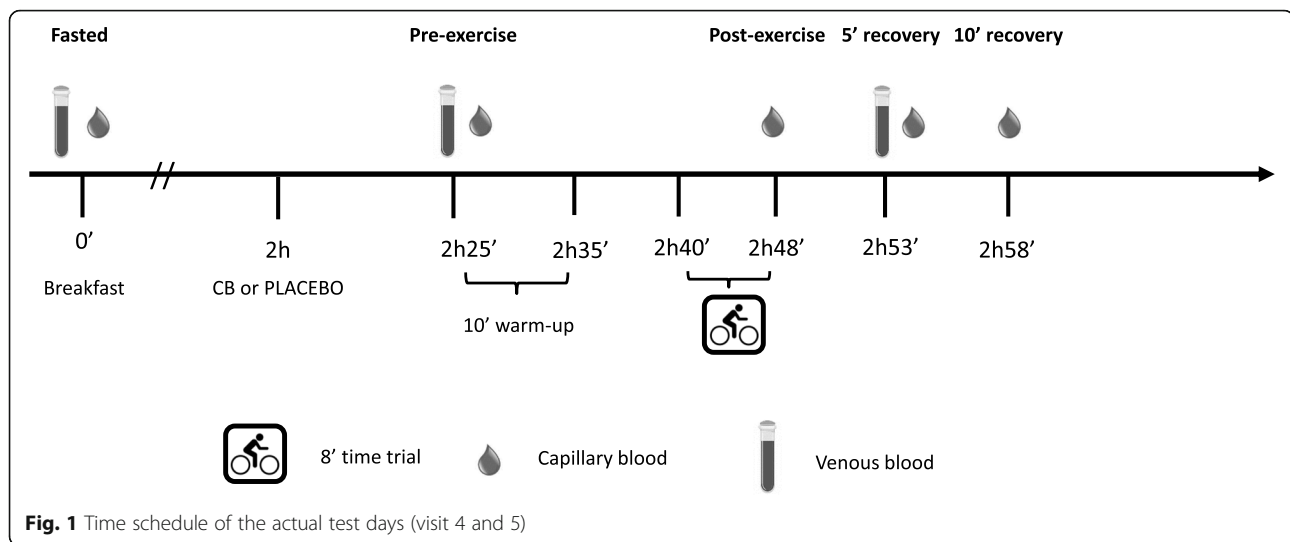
Fasted

Pre-exercise

Post-exercise 5’ recovery 10’ recovery

0’
Breakfast

2h
CB or PLACEBO

2h25’ 2h35’
10’ warm-up

2h40’ 2h48’

2h53’

2h58’

8’ time trial

Capillary blood

Venous blood

**Fig. 1** Time schedule of the actual test days (visit 4 and 5)